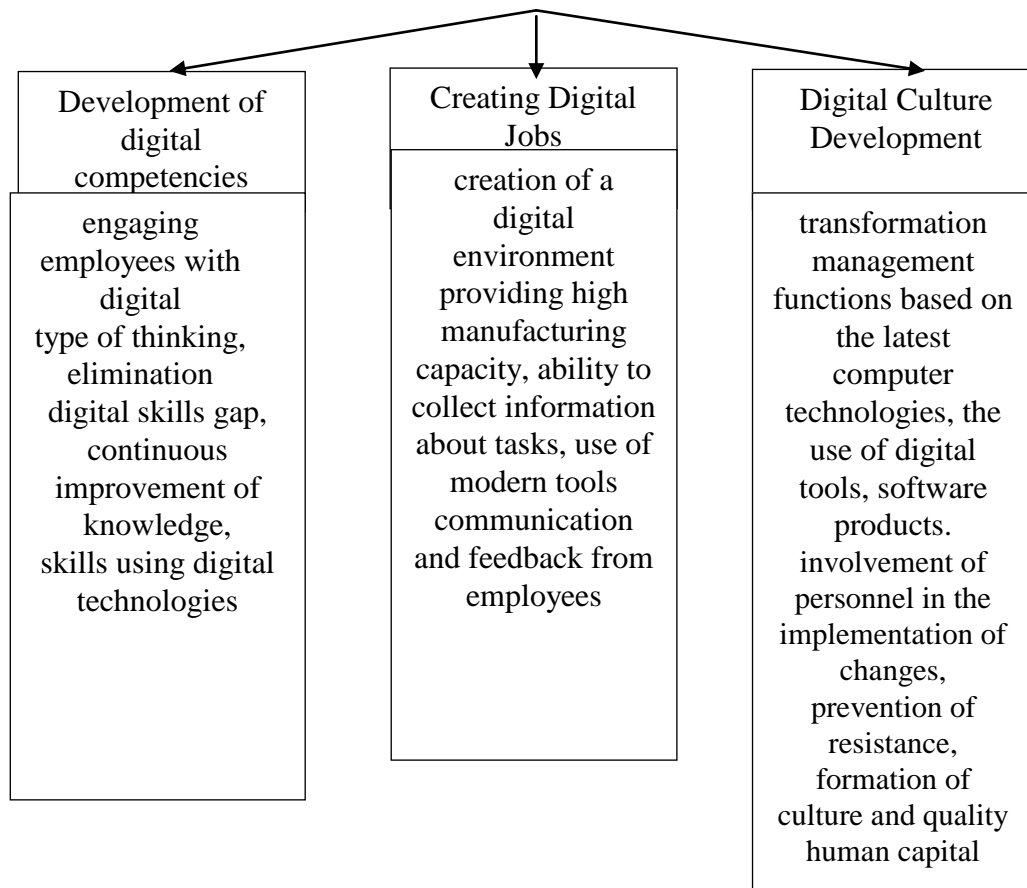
Development of digital competencies

engaging employees with digital type of thinking, elimination digital skills gap, continuous improvement of knowledge, skills using digital technologies

Creating Digital Jobs

creation of a digital environment providing high manufacturing capacity, ability to collect information about tasks, use of modern tools communication and feedback from employees

Digital Culture Development

transformation management functions based on the latest computer technologies, the use of digital tools, software products. involvement of personnel in the implementation of changes, prevention of resistance, formation of culture and quality human capital